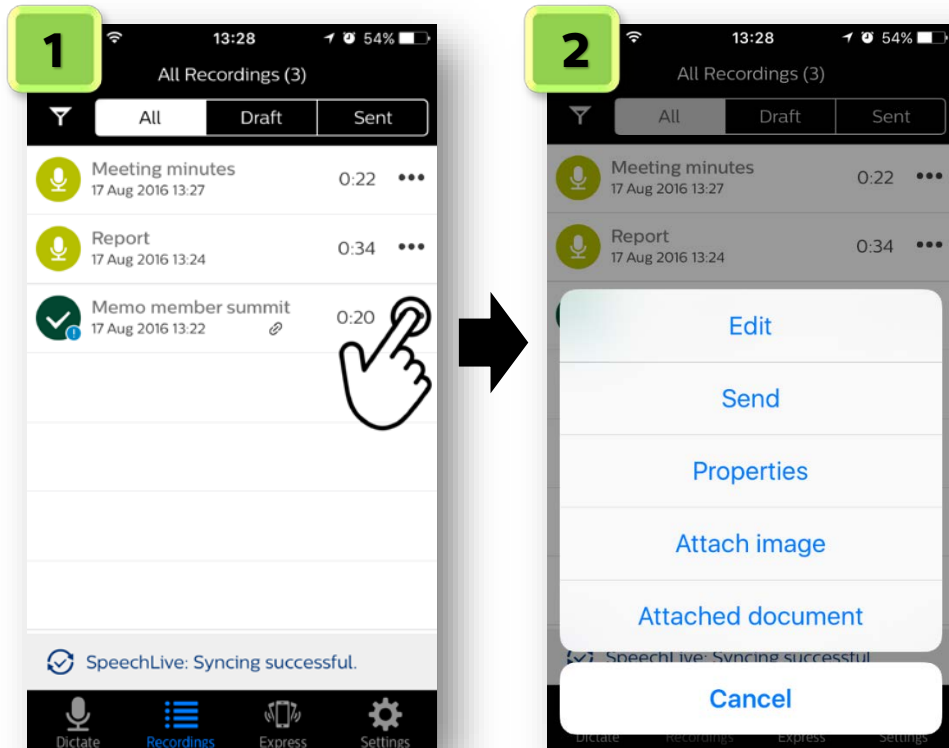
1

13:28 54%

All Recordings (3)

All | Draft | Sent

Meeting minutes
17 Aug 2016 13:27
0:22 •••

Report
17 Aug 2016 13:24
0:34 •••

Memo member summit
17 Aug 2016 13:22
0:20

SpeechLive: Syncing successful.

Dictate | Recordings | Express | Settings

2

13:28 54%

All Recordings (3)

All | Draft | Sent

Meeting minutes
17 Aug 2016 13:27
0:22 •••

Report
17 Aug 2016 13:24
0:34 •••

Edit

Send

Properties

Attach image

Attached document

SpeechLive: Syncing successful

Cancel

Dictate | Recordings | Express | Settings